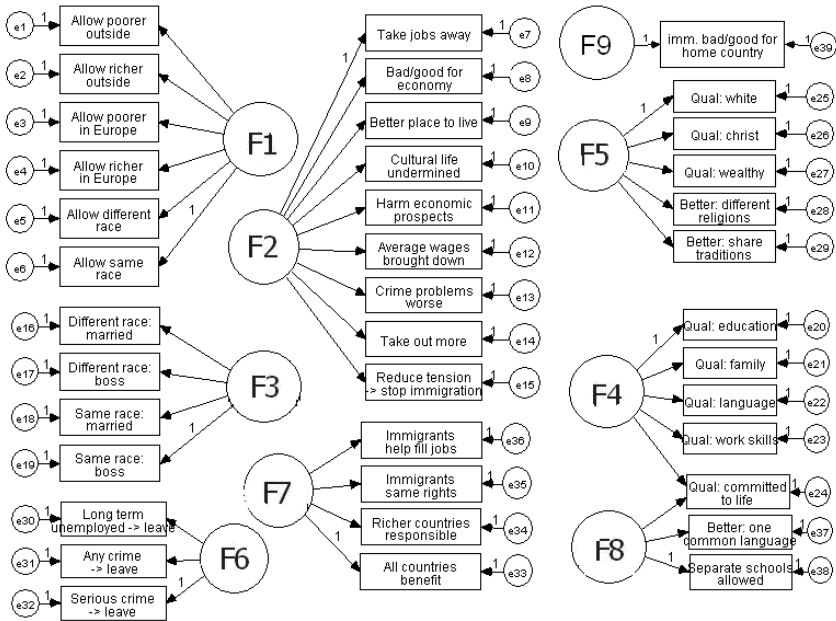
e1 1 Allow poorer outside
e2 1 Allow richer outside
e3 1 Allow poorer in Europe
e4 1 Allow richer in Europe
e5 1 Allow different race
e6 1 Allow same race
1
F1

1
Take jobs away 1 e7
Bad/good for economy 1 e8
Better place to live 1 e9
Cultural life undermined 1 e10
Harm economic prospects 1 e11
Average wages brought down 1 e12
Crime problems worse 1 e13
Take out more 1 e14
Reduce tension -> stop immigration 1 e15
F2

F9 1 imm. bad/good for home country 1 e39

F5
1
Qual: white 1 e25
Qual: christ 1 e26
Qual: wealthy 1 e27
Better: different religions 1 e28
Better: share traditions 1 e29

e16 1 Different race: married
e17 1 Different race: boss
e18 1 Same race: married
e19 1 Same race: boss
1
F3

F4
1
Qual: education 1 e20
Qual: family 1 e21
Qual: language 1 e22
Qual: work skills 1 e23
Qual: committed to life 1 e24

F7
Immigrants help fill jobs 1 e36
Immigrants same rights 1 e35
Richer countries responsible 1 e34
1
All countries benefit 1 e33

e30 1 Long term unemployed -> leave
e31 1 Any crime -> leave
e32 1 Serious crime -> leave
1
F6

F8
Better: one common language 1 e37
1
Separate schools allowed 1 e38